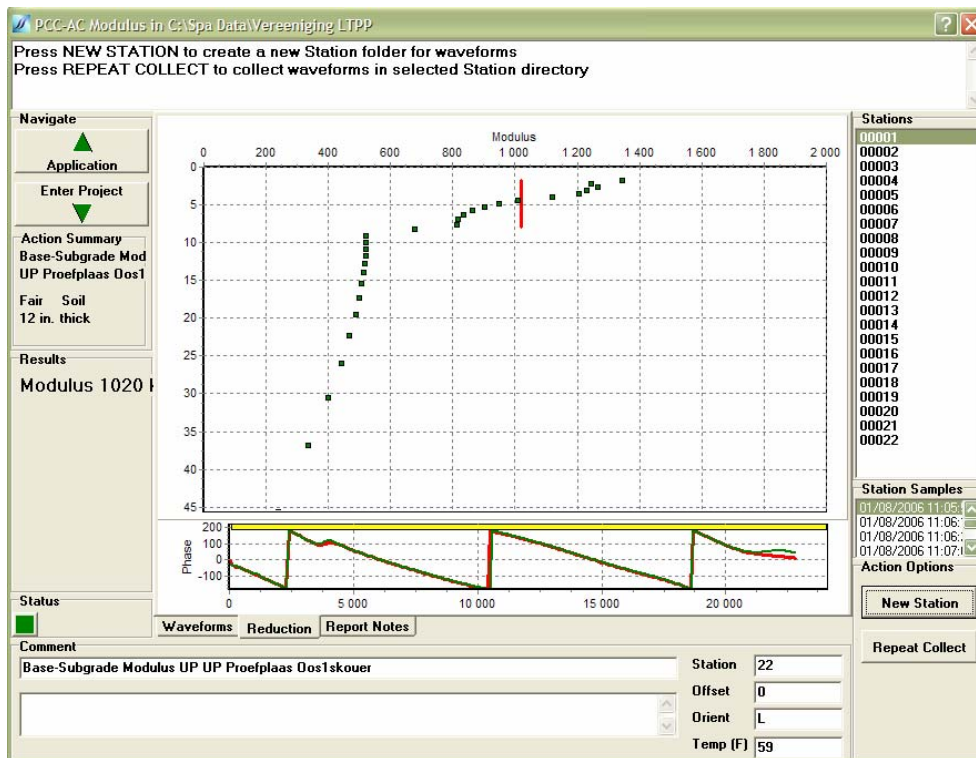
PCC-AC Modulus in C:\Spa Data\Vereeniging LTPP

Press NEW STATION to create a new Station folder for waveforms
Press REPEAT COLLECT to collect waveforms in selected Station directory

Navigate

Application

Enter Project

Action Summary
Base-Subgrade Mod
UP Proefplaas Oos1

Fair Soil
12 in. thick

Results
Modulus 1020 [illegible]

Status

Modulus

0 200 400 600 800 1 000 1 200 1 400 1 600 1 800 2 000

0 5 10 15 20 25 30 35 40 45

Phase

200 100 0 -100

0 5 000 10 000 15 000 20 000

Waveforms Reduction Report Notes

Stations
00001
00002
00003
00004
00005
00006
00007
00008
00009
00010
00011
00012
00013
00014
00015
00016
00017
00018
00019
00020
00021
00022

Station Samples
01/08/2006 11:05:
01/08/2006 11:06:
01/08/2006 11:06:
01/08/2006 11:07:

Action Options

New Station

Repeat Collect

Comment
Base-Subgrade Modulus UP UP Proefplaas Oos1skouer

Station 22
Offset 0
Orient L
Temp (F) 59